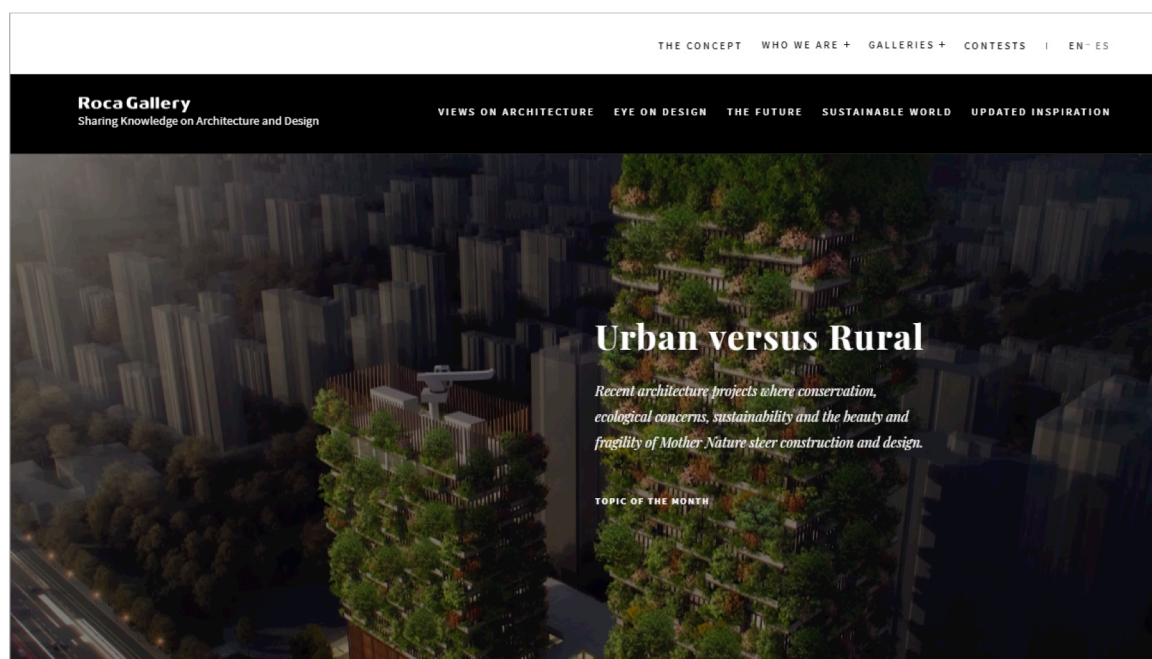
THE CONCEPT WHO WE ARE + GALLERIES + CONTESTS I EN - ES

Roca Gallery
Sharing Knowledge on Architecture and Design

VIEWS ON ARCHITECTURE EYE ON DESIGN THE FUTURE SUSTAINABLE WORLD UPDATED INSPIRATION

Urban versus Rural

Recent architecture projects where conservation, ecological concerns, sustainability and the beauty and fragility of Mother Nature steer construction and design.

TOPIC OF THE MONTH